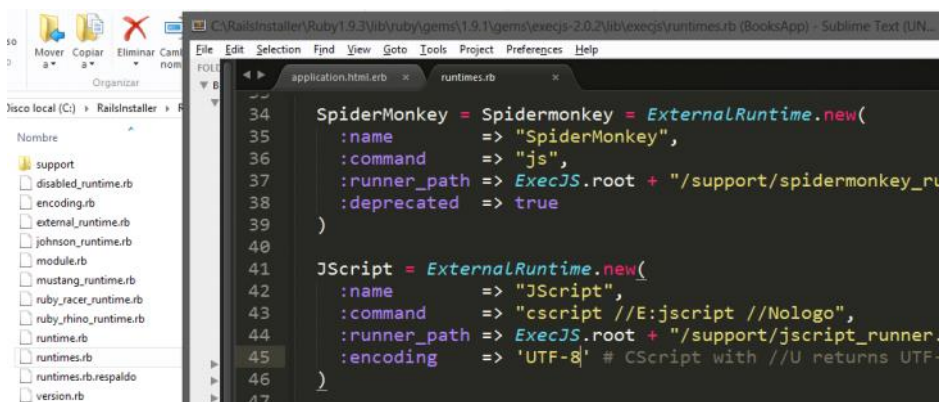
so

Mover a▾ Copiar a▾ Eliminar Camb nom

Organizar

Disco local (C:) › RailsInstaller › R

Nombre

support
disabled_runtime.rb
encoding.rb
external_runtime.rb
johnson_runtime.rb
module.rb
mustang_runtime.rb
ruby_racer_runtime.rb
ruby_rhino_runtime.rb
runtime.rb
runtimes.rb
runtimes.rb.respaldo
version.rb

C:\RailsInstaller\Ruby1.9.3\lib\ruby\gems\1.9.1\gems\execjs-2.0.2\lib\execjs\runtimes.rb (BooksApp) - Sublime Text (UN...

File Edit Selection Find View Goto Tools Project Preferences Help

FOLD
▼ B

application.html.erb ×
runtimes.rb ×

34 SpiderMonkey = Spidermonkey = ExternalRuntime.new(
35 :name => "SpiderMonkey",
36 :command => "js",
37 :runner_path => ExecJS.root + "/support/spidermonkey_ru
38 :deprecated => true
39 )
40
41 JScript = ExternalRuntime.new(
42 :name => "JScript",
43 :command => "cscript //E:jscript //Nologo",
44 :runner_path => ExecJS.root + "/support/jscript_runner.
45 :encoding => 'UTF-8' # CScript with //U returns UTF-
46 )
47